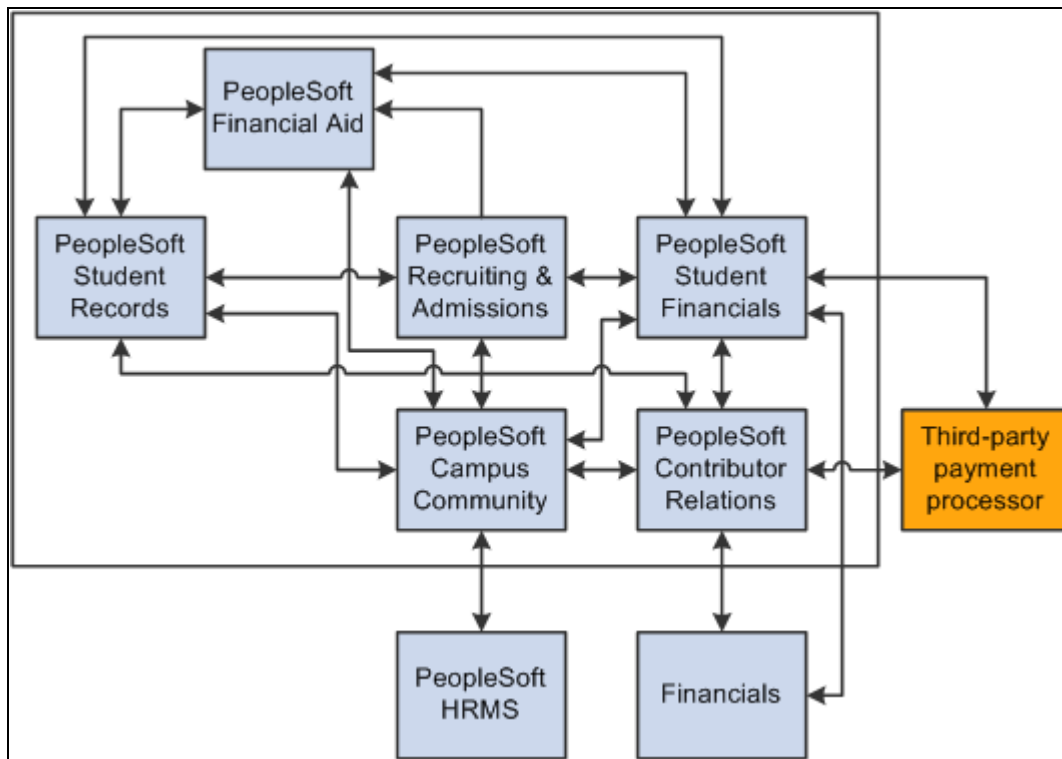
PeopleSoft Financial Aid

PeopleSoft Student Records

PeopleSoft Recruiting & Admissions

PeopleSoft Student Financials

PeopleSoft Campus Community

PeopleSoft Contributor Relations

Third-party payment processor

PeopleSoft HRMS

Financials